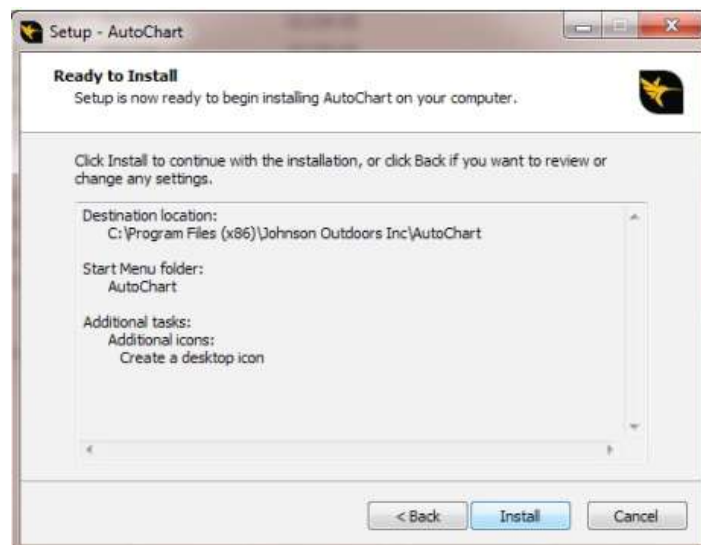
Setup - AutoChart

Ready to Install
Setup is now ready to begin installing AutoChart on your computer.

Click Install to continue with the installation, or click Back if you want to review or change any settings.

Destination location:
C:\Program Files (x86)\Johnson Outdoors Inc\AutoChart

Start Menu folder:
AutoChart

Additional tasks:
Additional icons:
Create a desktop icon

< Back
Install
Cancel